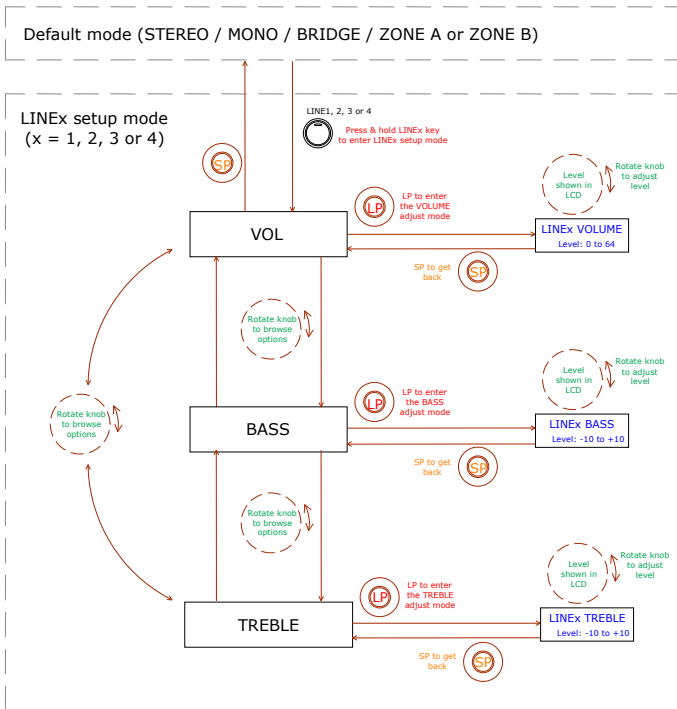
Default mode (STEREO / MONO / BRIDGE / ZONE A or ZONE B)

LINEx setup mode
(x = 1, 2, 3 or 4)

LINE1, 2, 3 or 4

Press & hold LINEx key to enter LINEx setup mode

SP

LP

LP to enter the VOLUME adjust mode

Level shown in LCD

Rotate knob to adjust level

VOL

LINEx VOLUME
Level: 0 to 64

SP to get back

SP

Rotate knob to browse options

Rotate knob to browse options

LP

LP to enter the BASS adjust mode

Level shown in LCD

Rotate knob to adjust level

BASS

LINEx BASS
Level: -10 to +10

SP to get back

SP

Rotate knob to browse options

LP

LP to enter the TREBLE adjust mode

Level shown in LCD

Rotate knob to adjust level

TREBLE

LINEx TREBLE
Level: -10 to +10

SP to get back

SP